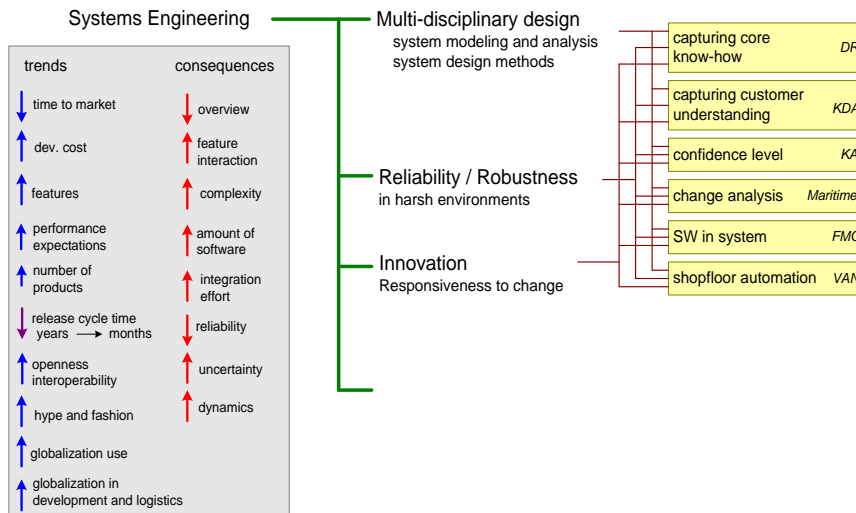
Systems Engineering

trends

consequences

time to market

overview

dev. cost

feature interaction

features

complexity

performance expectations

amount of software

number of products

integration effort

release cycle time years → months

reliability

openness interoperability

uncertainty

hype and fashion

dynamics

globalization use

globalization in development and logistics

Multi-disciplinary design
system modeling and analysis
system design methods

Reliability / Robustness
in harsh environments

Innovation
Responsiveness to change

capturing core know-how DR

capturing customer understanding KDA

confidence level KA

change analysis Maritime

SW in system FMC

shopfloor automation VAN